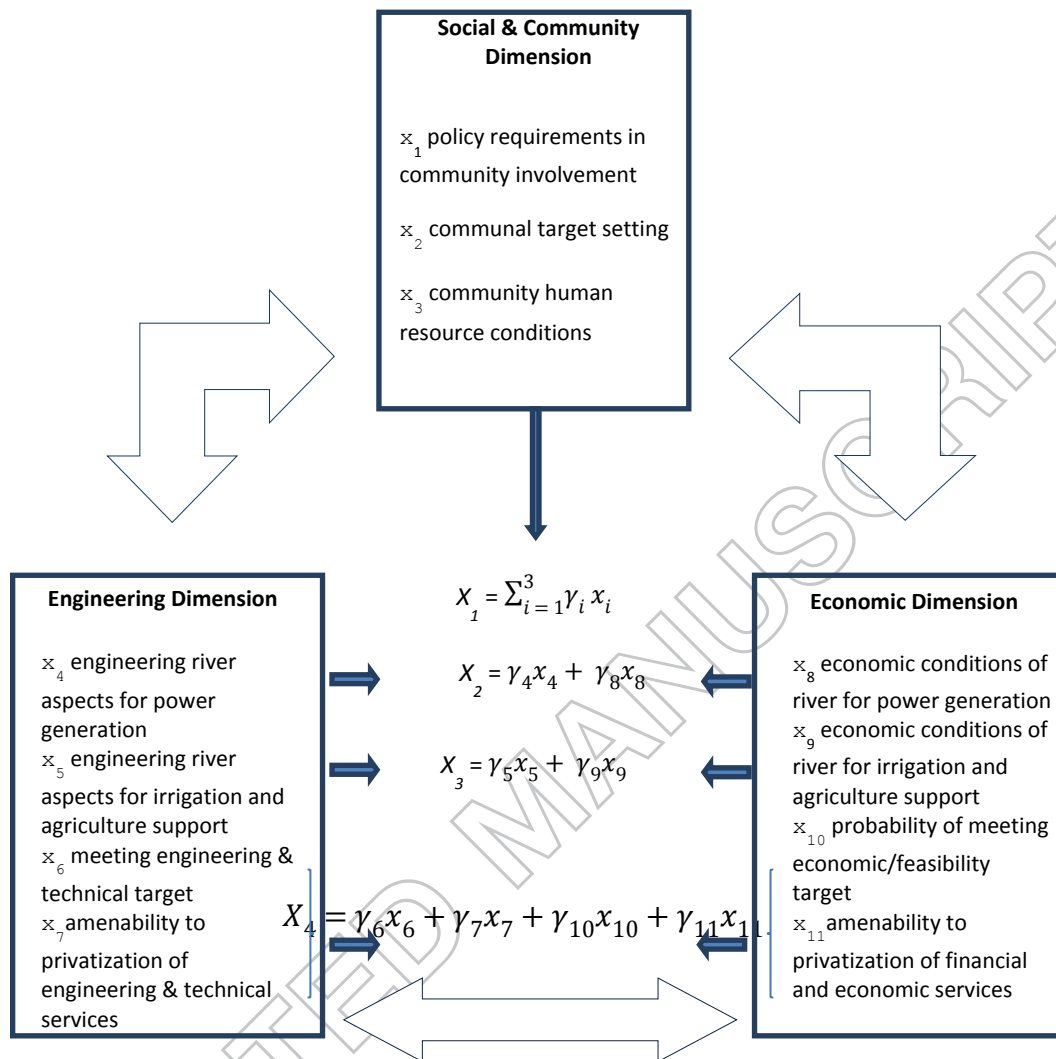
Social & Community Dimension

$x_1$ policy requirements in community involvement

$x_2$ communal target setting

$x_3$ community human resource conditions

Engineering Dimension

$x_4$ engineering river aspects for power generation
$x_5$ engineering river aspects for irrigation and agriculture support
$x_6$ meeting engineering & technical target
$x_7$ amenability to privatization of engineering & technical services

$X_1 = \sum_{i=1}^{3} \gamma_i x_i$

$X_2 = \gamma_4 x_4 + \gamma_8 x_8$

$X_3 = \gamma_5 x_5 + \gamma_9 x_9$

$X_4 = \gamma_6 x_6 + \gamma_7 x_7 + \gamma_{10} x_{10} + \gamma_{11} x_{11}$

Economic Dimension

$x_8$ economic conditions of river for power generation
$x_9$ economic conditions of river for irrigation and agriculture support
$x_{10}$ probability of meeting economic/feasibility target
$x_{11}$ amenability to privatization of financial and economic services

ACCEPTED MANUSCRIPT